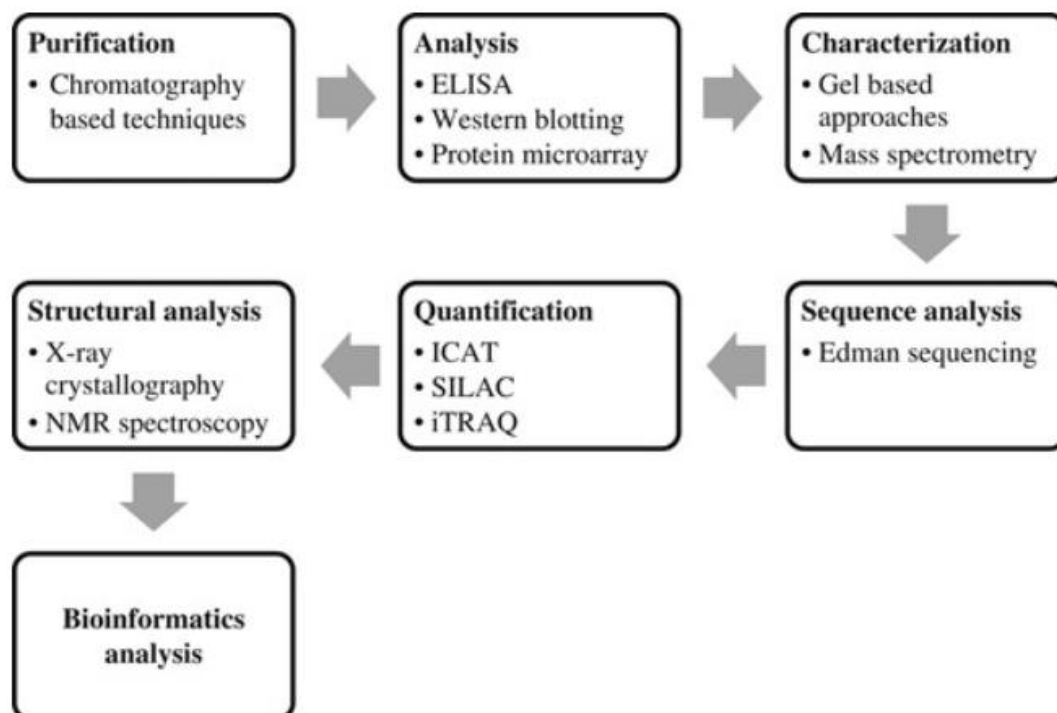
Purification
• Chromatography based techniques

Analysis
• ELISA
• Western blotting
• Protein microarray

Characterization
• Gel based approaches
• Mass spectrometry

Sequence analysis
• Edman sequencing

Quantification
• ICAT
• SILAC
• iTRAQ

Structural analysis
• X-ray crystallography
• NMR spectroscopy

Bioinformatics analysis